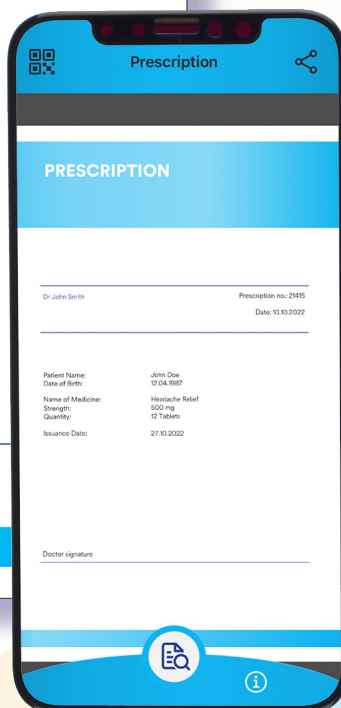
Prescription

PRESCRIPTION

Dr John Smith

Prescription no.: 21415

Date: 10.10.2022

| Patient Name: | John Doe |
|---|---|
| Date of Birth: | 12.04.1987 |
| Name of Medicine: | Headache Relief |
| Strength: | 500 mg |
| Quantity: | 12 Tablets |
| Issuance Date: | 27.10.2022 |

Doctor signature